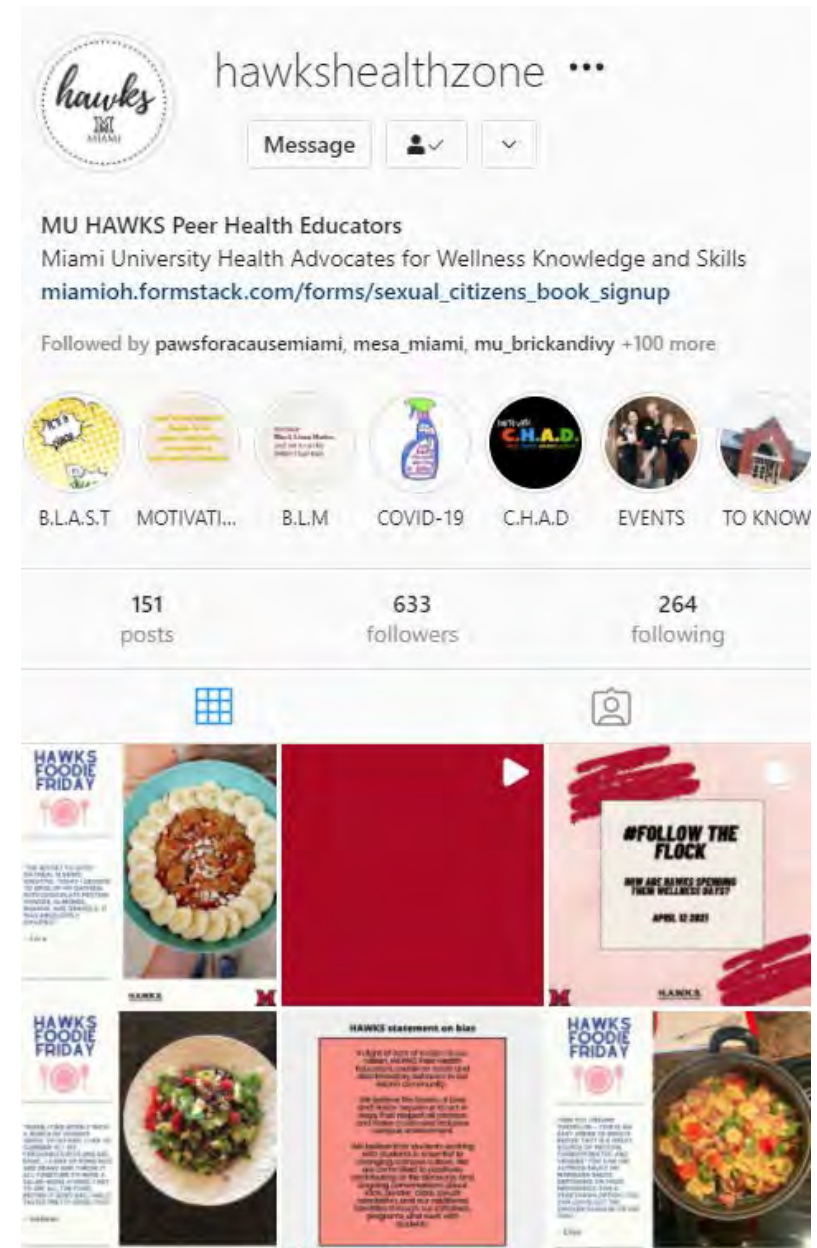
hawks
MIAMI

hawkshealthzone •••

Message

MU HAWKS Peer Health Educators
Miami University Health Advocates for Wellness Knowledge and Skills
miamioh.formstack.com/forms/sexual_citizens_book_signup

Followed by pawsforacausemiami, mesa_miami, mu_brickandivy +100 more

B.L.A.S.T MOTIVATI... B.L.M COVID-19 C.H.A.D EVENTS TO KNOW

C.H.A.D.

151 posts
633 followers
264 following

HAWKS FOODIE FRIDAY

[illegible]

HAWKS

#FOLLOW THE FLOCK

HOW ARE HAWKS SPENDING THEIR WELLNESS DAYS?

APRIL 12 2021

HAWKS

HAWKS FOODIE FRIDAY

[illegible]

HAWKS statement on bias

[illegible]

HAWKS FOODIE FRIDAY

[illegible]